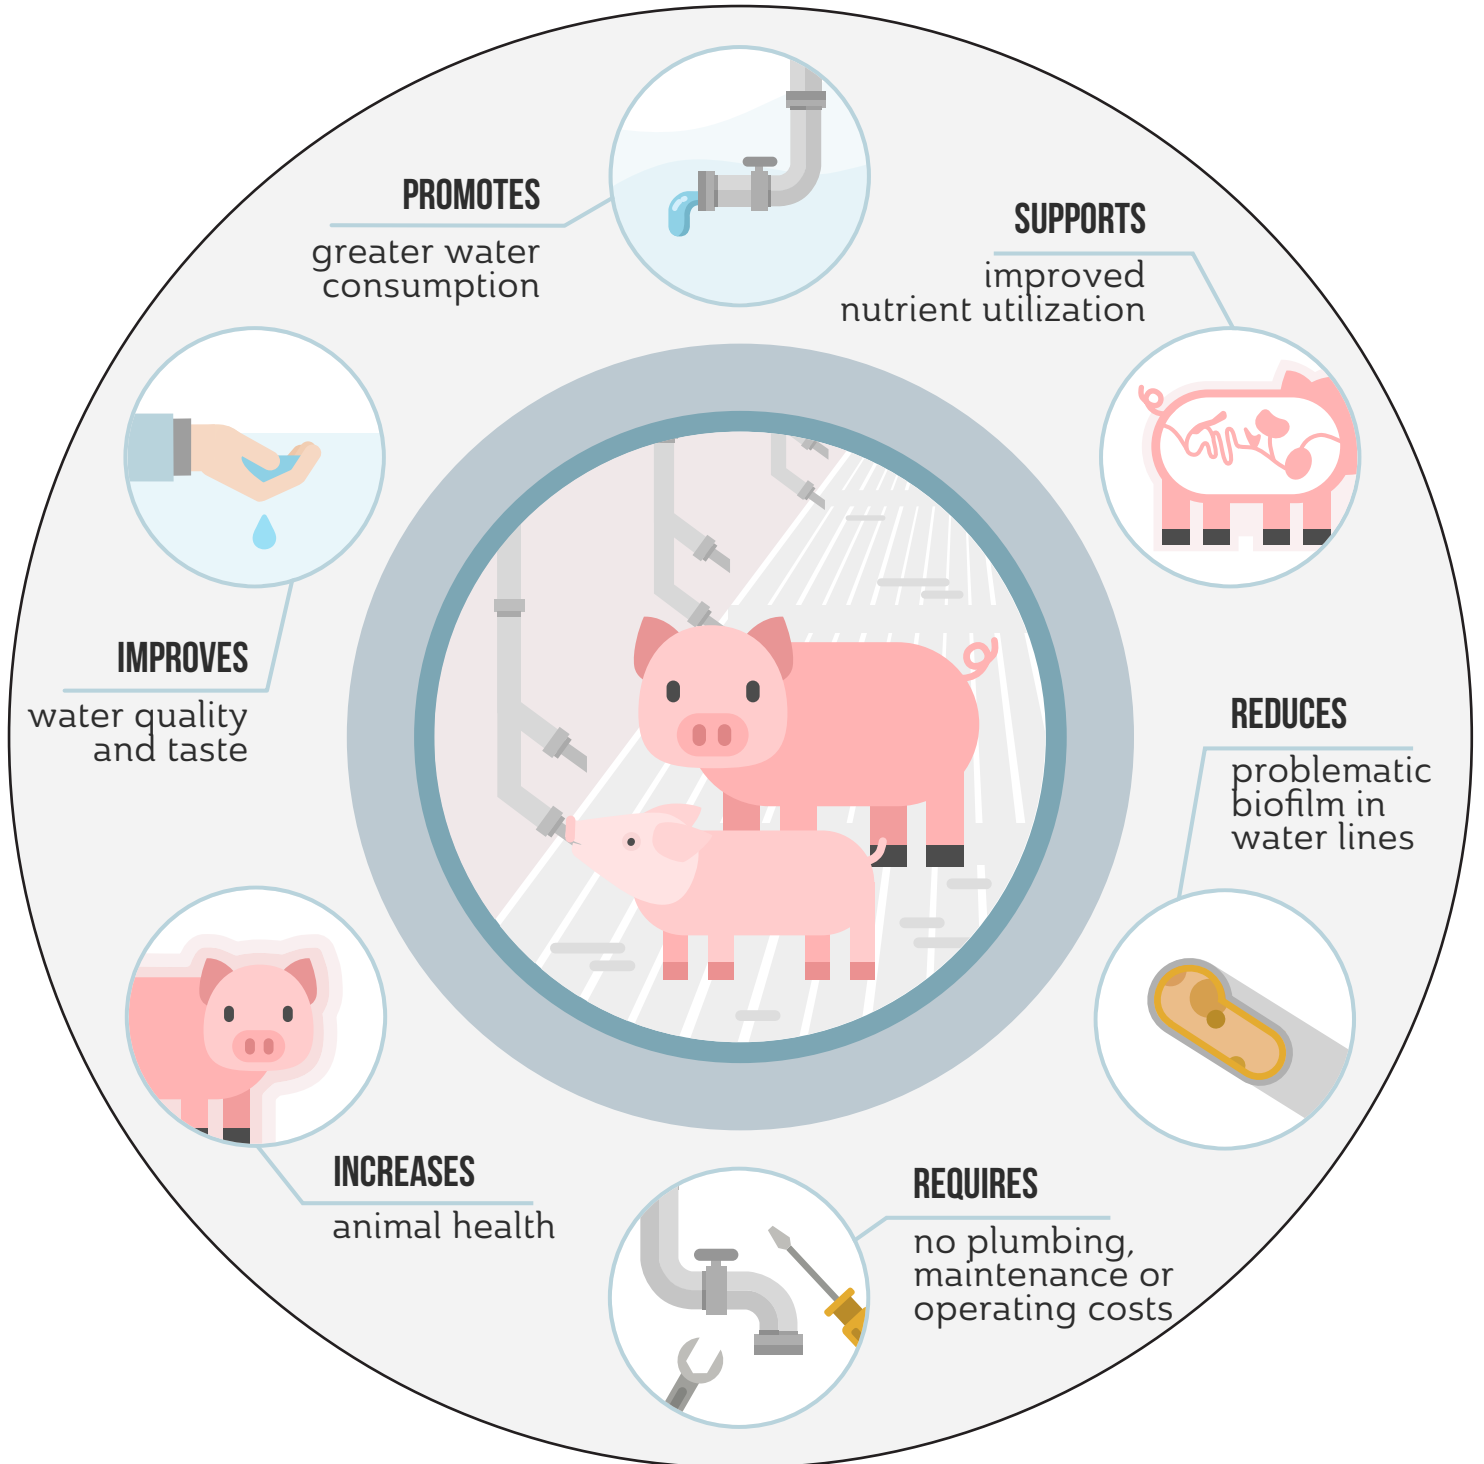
PROMOTES
greater water consumption

SUPPORTS
improved nutrient utilization

IMPROVES
water quality and taste

REDUCES
problematic biofilm in water lines

INCREASES
animal health

REQUIRES
no plumbing, maintenance or operating costs